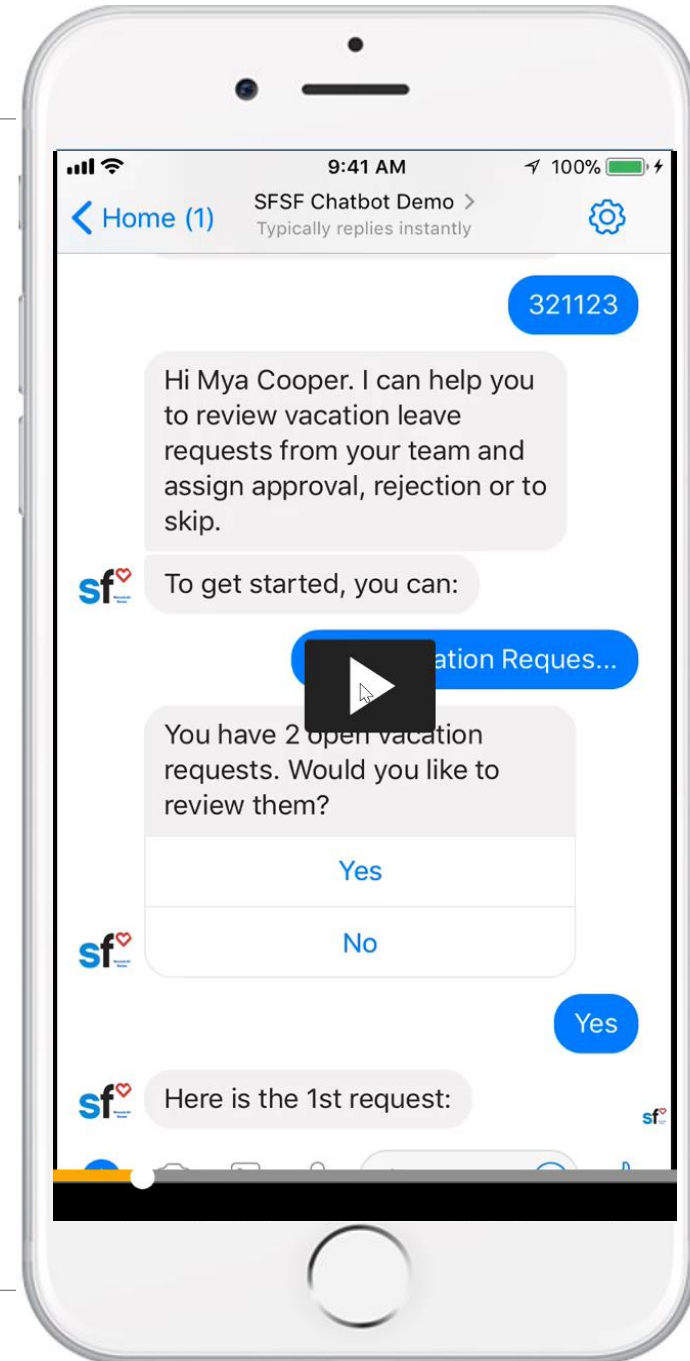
9:41 AM
100%
Home (1)
SFSF Chatbot Demo >
Typically replies instantly

321123

Hi Mya Cooper. I can help you to review vacation leave requests from your team and assign approval, rejection or to skip.

sf
To get started, you can:

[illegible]ation Reques...

You have 2 open vacation requests. Would you like to review them?
Yes
No
sf

Yes

sf
Here is the 1st request:
sf